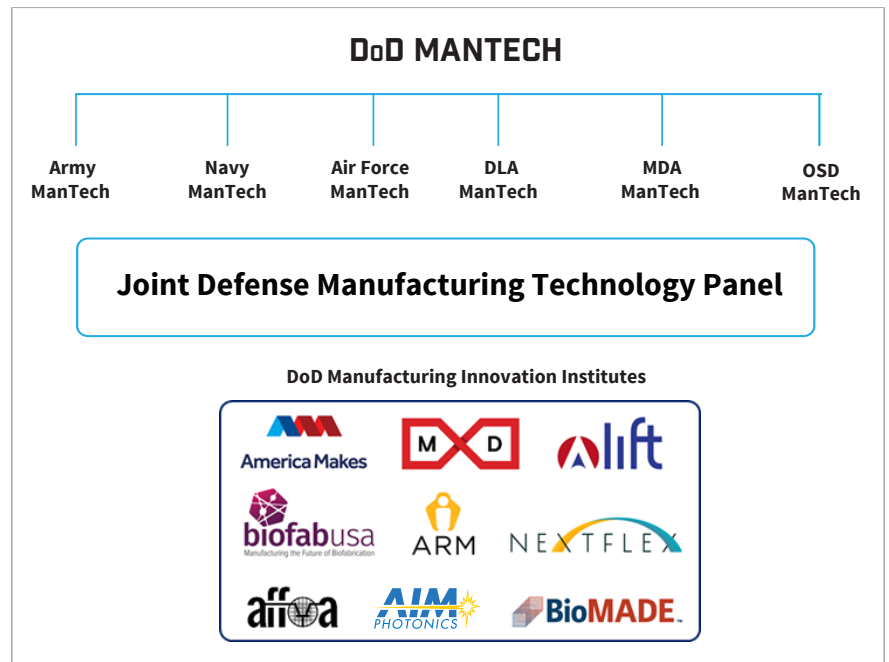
DoD MANTECH

Army ManTech

Navy ManTech

Air Force ManTech

DLA ManTech

MDA ManTech

OSD ManTech

Joint Defense Manufacturing Technology Panel

DoD Manufacturing Innovation Institutes

America Makes

M D

lift

biofabusa
Manufacturing the Future of Biofabrication

ARM

NEXTFLEX

affoa

AIM PHOTONICS

BioMADE